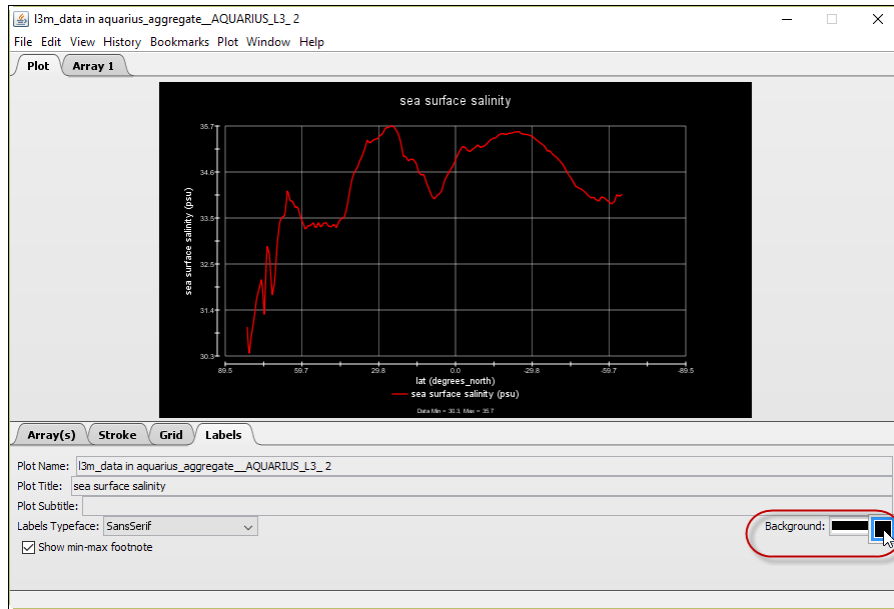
l3m_data in aquarius_aggregate__AQUARIUS_L3_2

File Edit View History Bookmarks Plot Window Help

Plot Array 1

sea surface salinity

sea surface salinity (psu)

35.7
34.6
33.5
32.5
31.4
30.3

89.5 59.7 29.8 0.0 -29.8 -59.7 -89.5

lat (degrees_north)

sea surface salinity (psu)

Data Min = 30.3, Max = 35.7

Array(s) Stroke Grid Labels

Plot Name: l3m_data in aquarius_aggregate__AQUARIUS_L3_2

Plot Title: sea surface salinity

Plot Subtitle:

Labels Typeface: SansSerif

Background:

Show min-max footnote